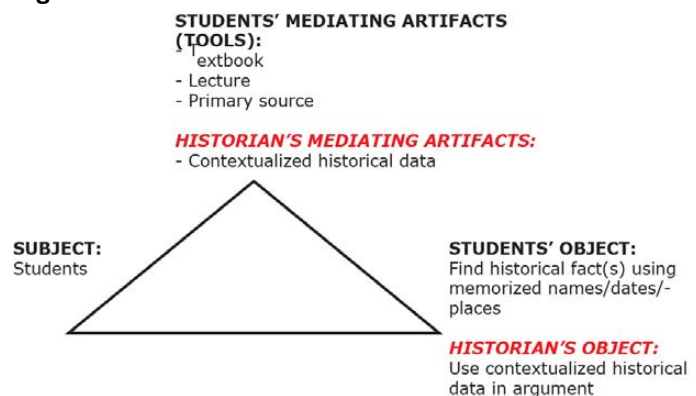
STUDENTS' MEDIATING ARTIFACTS (TOOLS):
- Textbook
- Lecture
- Primary source

HISTORIAN'S MEDIATING ARTIFACTS:
- Contextualized historical data

SUBJECT:
Students

STUDENTS' OBJECT:
Find historical fact(s) using memorized names/dates/-places

HISTORIAN'S OBJECT:
Use contextualized historical data in argument